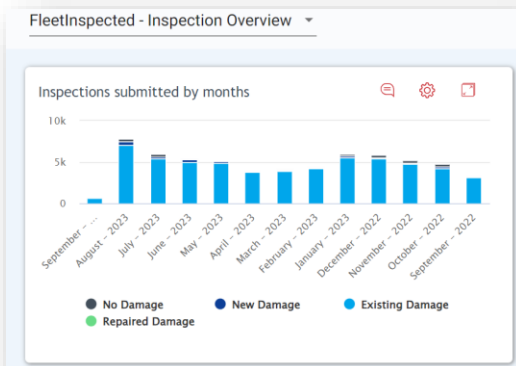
FleetInspected - Inspection Overview

Inspections submitted by months

10k
5k
0

September - ...
August - 2023
July - 2023
June - 2023
May - 2023
April - 2023
March - 2023
February - 2023
January - 2023
December - 2022
November - 2022
October - 2022
September - 2022

No Damage
New Damage
Existing Damage
Repaired Damage